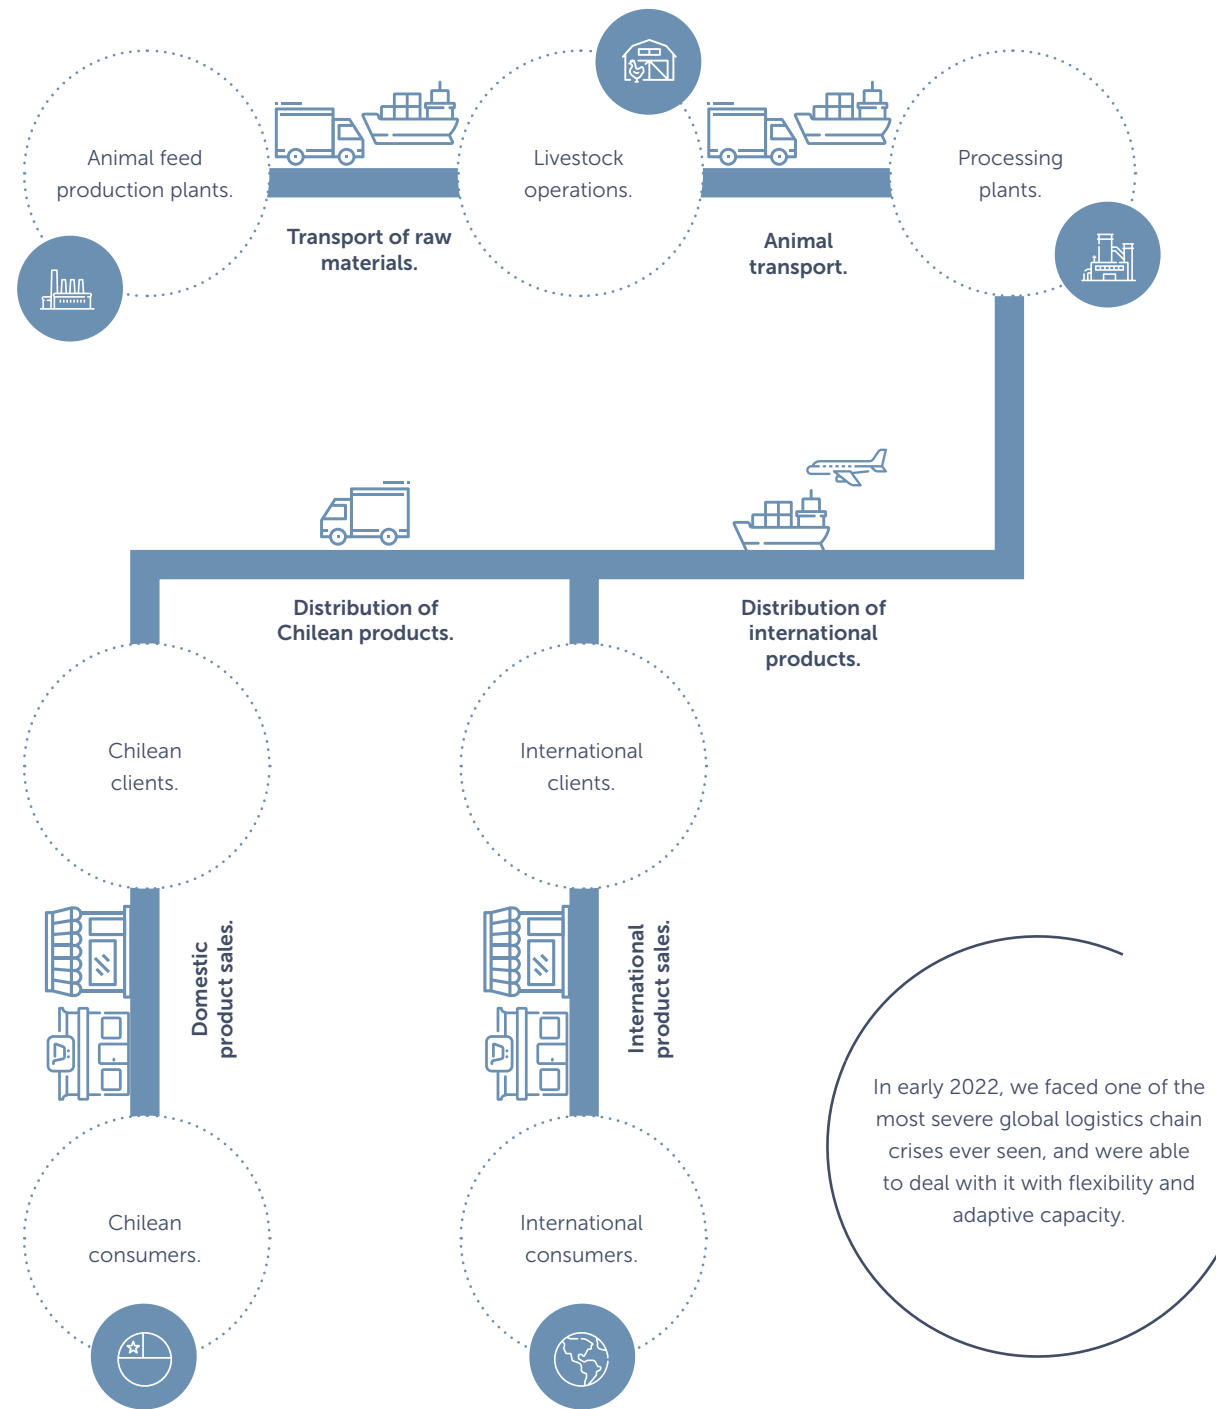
Animal feed production plants.

Transport of raw materials.

Livestock operations.

Animal transport.

Processing plants.

Distribution of Chilean products.

Distribution of international products.

Chilean clients.

International clients.

Domestic product sales.

International product sales.

Chilean consumers.

International consumers.

In early 2022, we faced one of the most severe global logistics chain crises ever seen, and were able to deal with it with flexibility and adaptive capacity.